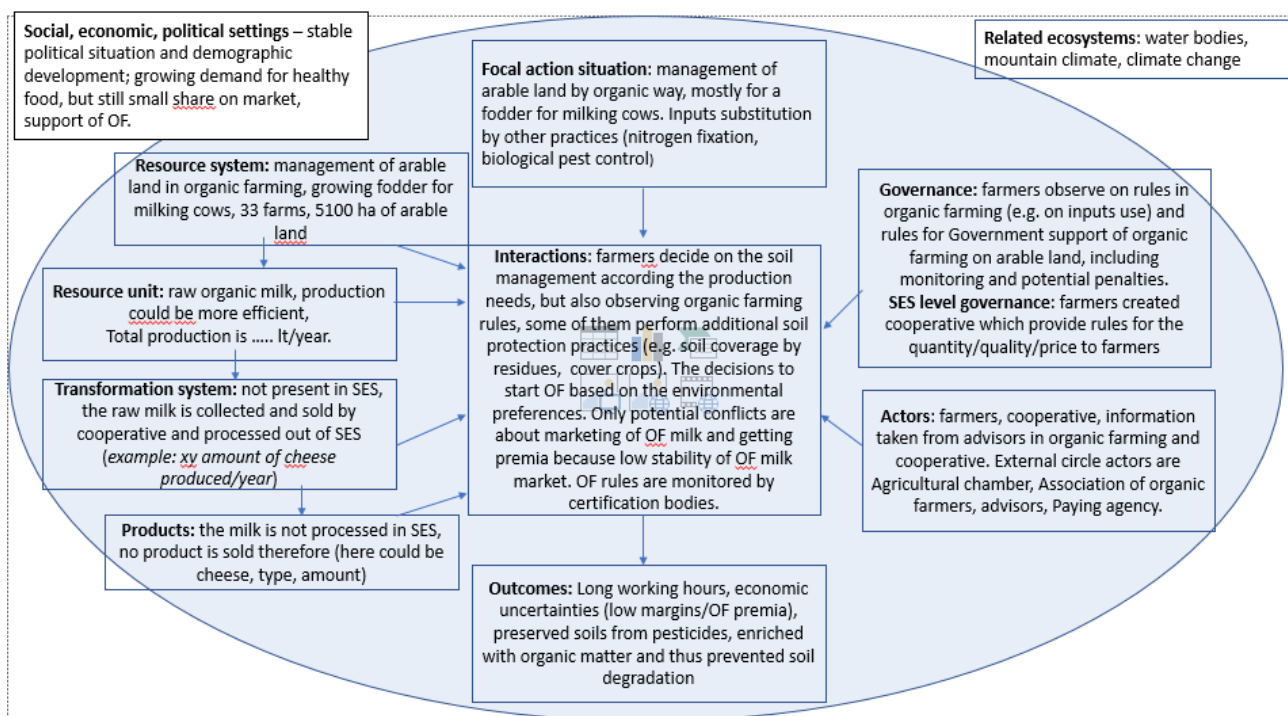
**Social, economic, political settings** – stable political situation and demographic development; growing demand for healthy food, but still small share on market, support of OF.

**Focal action situation:** management of arable land by organic way, mostly for a fodder for milking cows. Inputs substitution by other practices (nitrogen fixation, biological pest control)

**Related ecosystems:** water bodies, mountain climate, climate change

**Resource system:** management of arable land in organic farming, growing fodder for milking cows, 33 farms, 5100 ha of arable land

**Governance:** farmers observe on rules in organic farming (e.g. on inputs use) and rules for Government support of organic farming on arable land, including monitoring and potential penalties.
**SES level governance:** farmers created cooperative which provide rules for the quantity/quality/price to farmers

**Resource unit:** raw organic milk, production could be more efficient,
Total production is ..... lt/year.

**Interactions:** farmers decide on the soil management according the production needs, but also observing organic farming rules, some of them perform additional soil protection practices (e.g. soil coverage by residues, cover crops). The decisions to start OF based on the environmental preferences. Only potential conflicts are about marketing of OF milk and getting premia because low stability of OF milk market. OF rules are monitored by certification bodies.

**Transformation system:** not present in SES, the raw milk is collected and sold by cooperative and processed out of SES (*example: xy amount of cheese produced/year*)

**Actors:** farmers, cooperative, information taken from advisors in organic farming and cooperative. External circle actors are Agricultural chamber, Association of organic farmers, advisors, Paying agency.

**Products:** the milk is not processed in SES, no product is sold therefore (here could be cheese, type, amount)

**Outcomes:** Long working hours, economic uncertainties (low margins/OF premia), preserved soils from pesticides, enriched with organic matter and thus prevented soil degradation